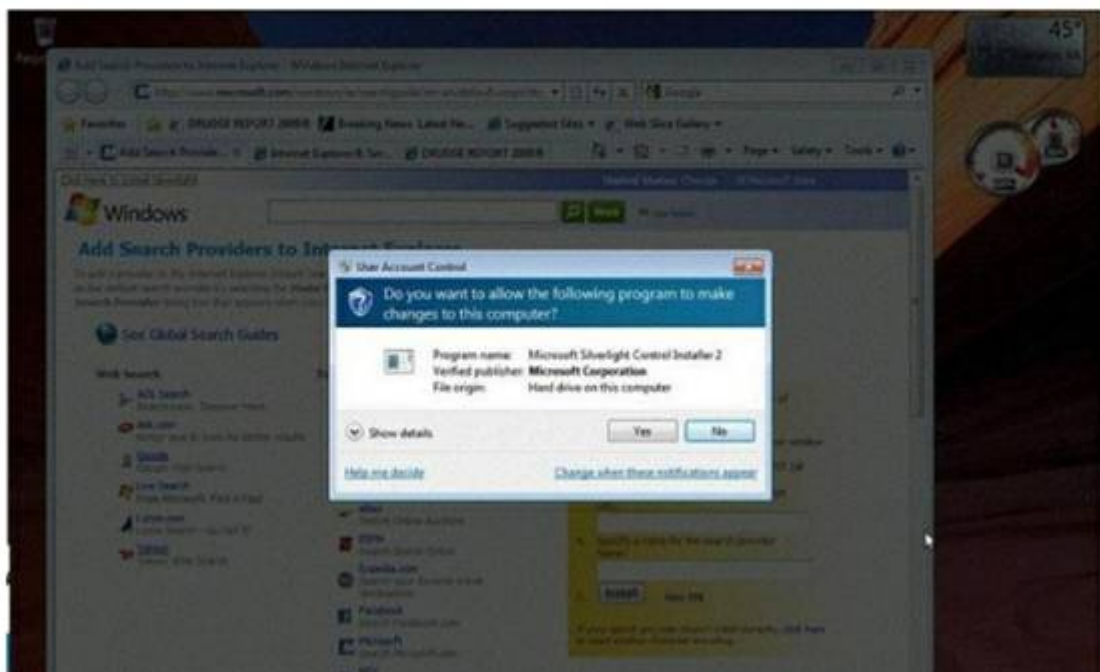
45°

Add Search Providers to Internet Explorer - Windows Internet Explorer

Favorites

DRUDGE REPORT 2008

Suggested Sites

Web Slice Gallery

Page

Safety

Tools

Windows

Add Search Providers to Internet Explorer

See Global Search Guides

Web Search

AOL Search

Ask.com

Google

Live Search

Lycos.com

Yahoo!

eBay

ESPN

Expedia.com

Facebook

Microsoft

Install

User Account Control

Do you want to allow the following program to make changes to this computer?

Program name: Microsoft Silverlight Control Installer 2
Verified publisher: Microsoft Corporation
File origin: Hard drive on this computer

Show details

Yes

No

Help me decide

Change when these notifications appear